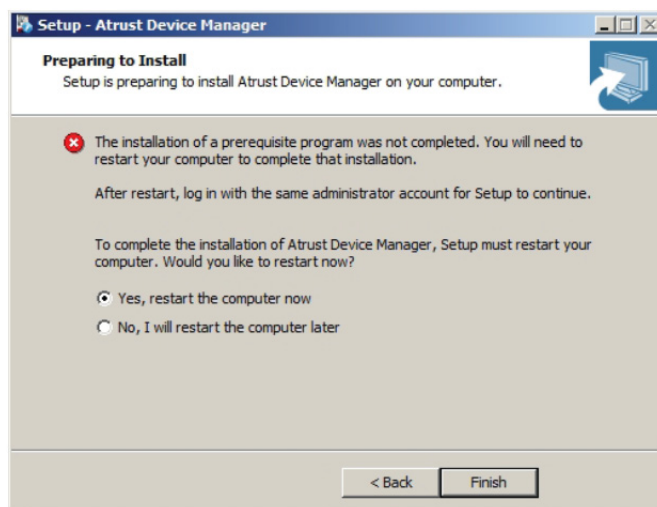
Setup - Atrust Device Manager

Preparing to Install
Setup is preparing to install Atrust Device Manager on your computer.

The installation of a prerequisite program was not completed. You will need to restart your computer to complete that installation.

After restart, log in with the same administrator account for Setup to continue.

To complete the installation of Atrust Device Manager, Setup must restart your computer. Would you like to restart now?

Yes, restart the computer now

No, I will restart the computer later

< Back
Finish